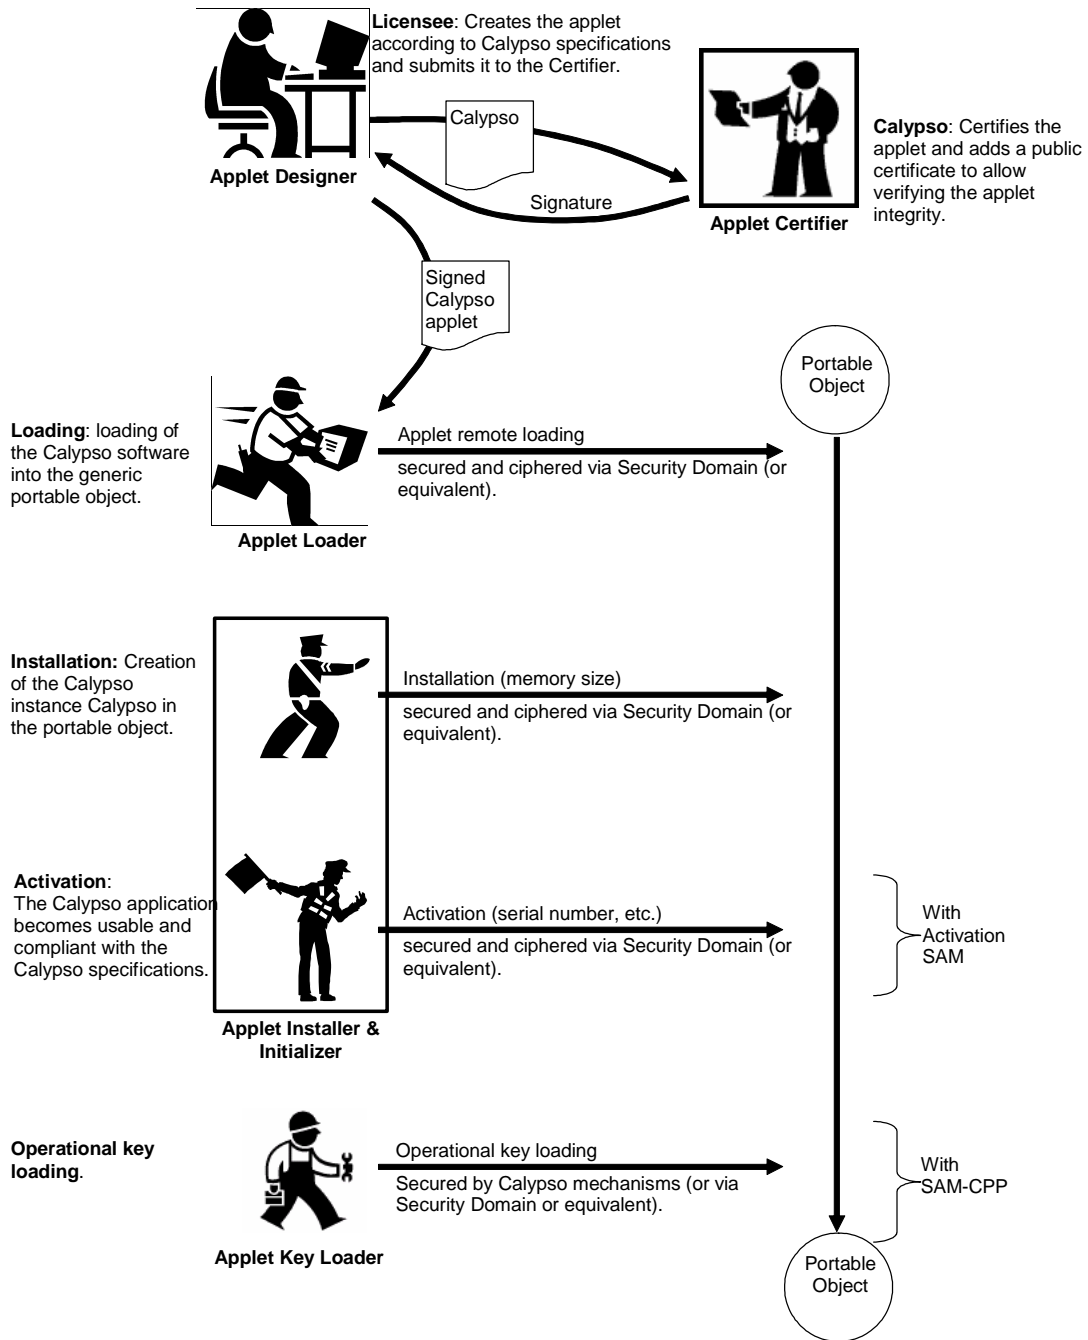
**Licensee**: Creates the applet according to Calypso specifications and submits it to the Certifier.

Applet Designer

Calypso

Signature

Applet Certifier

**Calypso**: Certifies the applet and adds a public certificate to allow verifying the applet integrity.

Signed Calypso applet

Portable Object

**Loading**: loading of the Calypso software into the generic portable object.

Applet remote loading

secured and ciphered via Security Domain (or equivalent).

Applet Loader

**Installation:** Creation of the Calypso instance Calypso in the portable object.

Installation (memory size)

secured and ciphered via Security Domain (or equivalent).

**Activation**: The Calypso application becomes usable and compliant with the Calypso specifications.

Activation (serial number, etc.)

secured and ciphered via Security Domain (or equivalent).

With Activation SAM

Applet Installer & Initializer

**Operational key loading**.

Operational key loading

Secured by Calypso mechanisms (or via Security Domain or equivalent).

With SAM-CPP

Applet Key Loader

Portable Object